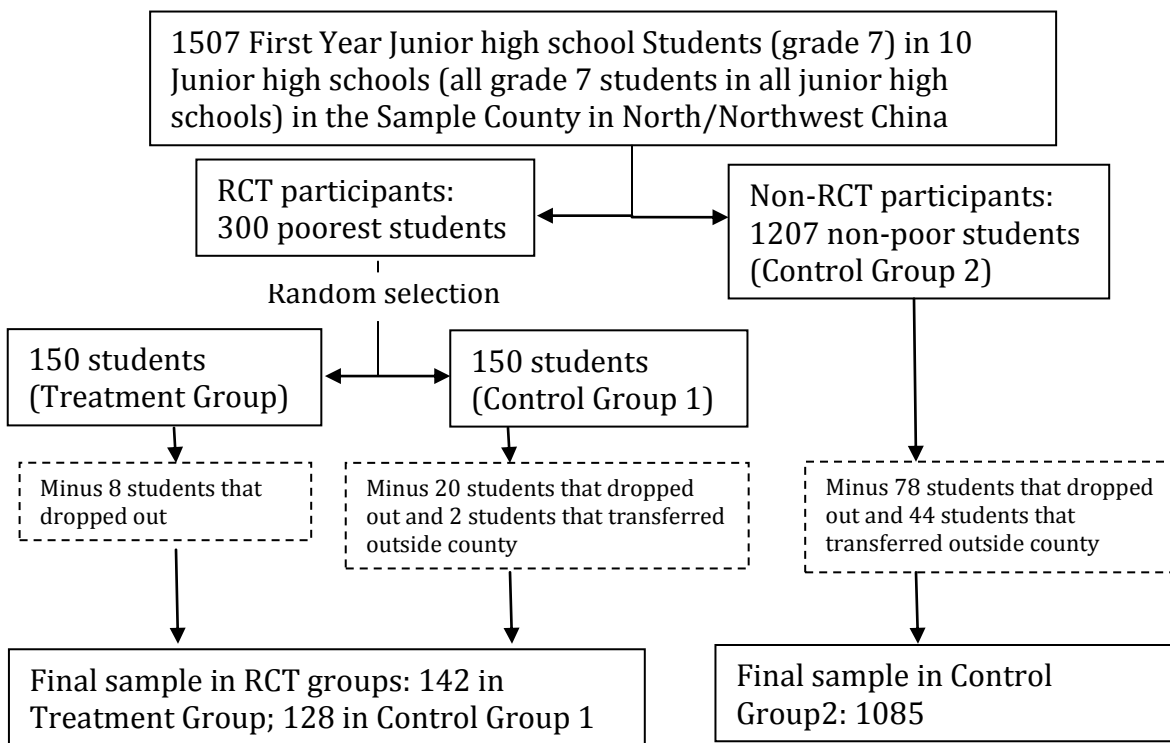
1507 First Year Junior high school Students (grade 7) in 10 Junior high schools (all grade 7 students in all junior high schools) in the Sample County in North/Northwest China

RCT participants: 300 poorest students

Non-RCT participants: 1207 non-poor students (Control Group 2)

Random selection

150 students (Treatment Group)

150 students (Control Group 1)

Minus 8 students that dropped out

Minus 20 students that dropped out and 2 students that transferred outside county

Minus 78 students that dropped out and 44 students that transferred outside county

Final sample in RCT groups: 142 in Treatment Group; 128 in Control Group 1

Final sample in Control Group2: 1085